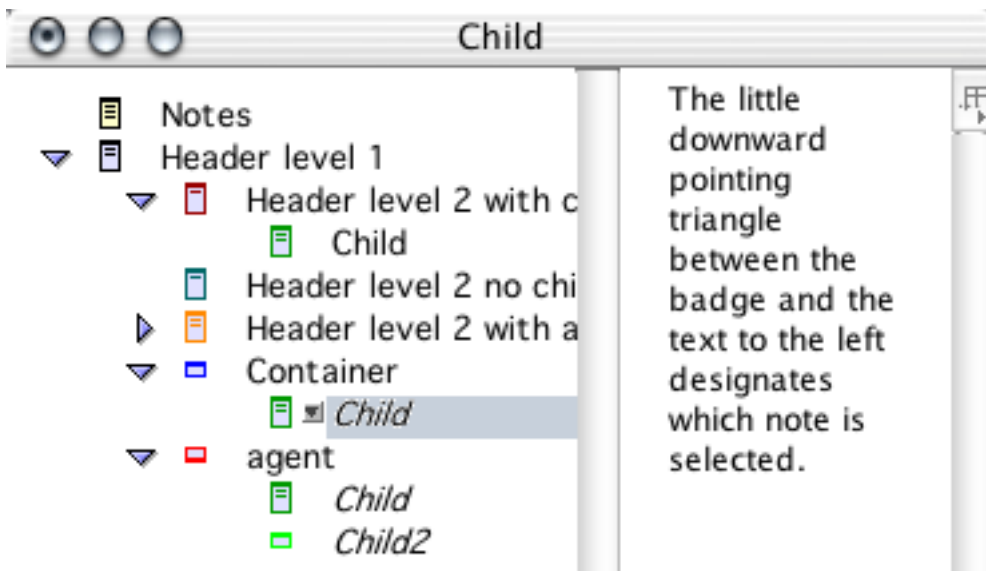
Child

Notes
Header level 1
Header level 2 with c
Child
Header level 2 no chi
Header level 2 with a
Container
*Child*
agent
*Child*
*Child2*

The little downward pointing triangle between the badge and the text to the left designates which note is selected.